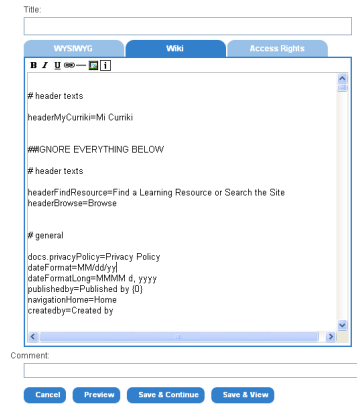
Title:

WYSIWYG
Wiki
Access Rights

B I U

# header texts

headerMyCurriki=Mi Curriki

##IGNORE EVERYTHING BELOW

# header texts

headerFindResource=Find a Learning Resource or Search the Site
headerBrowse=Browse

# general

docs.privacyPolicy=Privacy Policy
dateFormat=MM/dd/yy
dateFormatLong=MMMM d, yyyy
publishedby=Published by {0}
navigationHome=Home
createdby=Created by

Comment:

Cancel
Preview
Save & Continue
Save & View